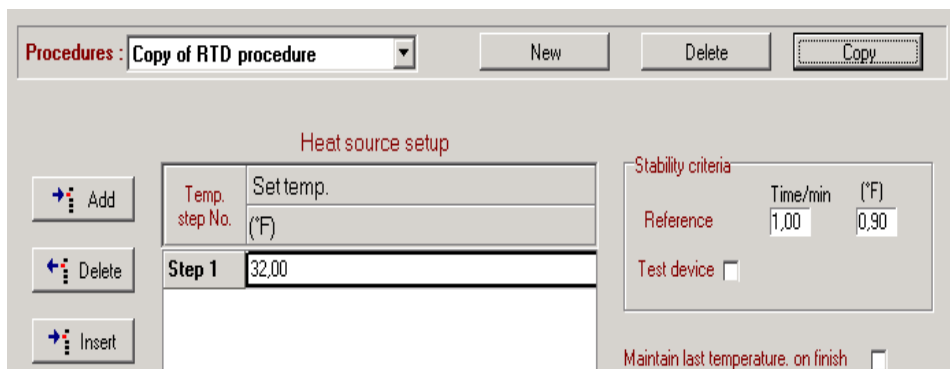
Procedures : Copy of RTD procedure

New

Delete

Copy

Heat source setup

| Temp. step No. | Set temp. (°F) |
|---|---|
| Step 1 | 32,00 |

Add

Delete

Insert

Stability criteria

Time/min (°F)

Reference 1,00 0,90

Test device

Maintain last temperature. on finish